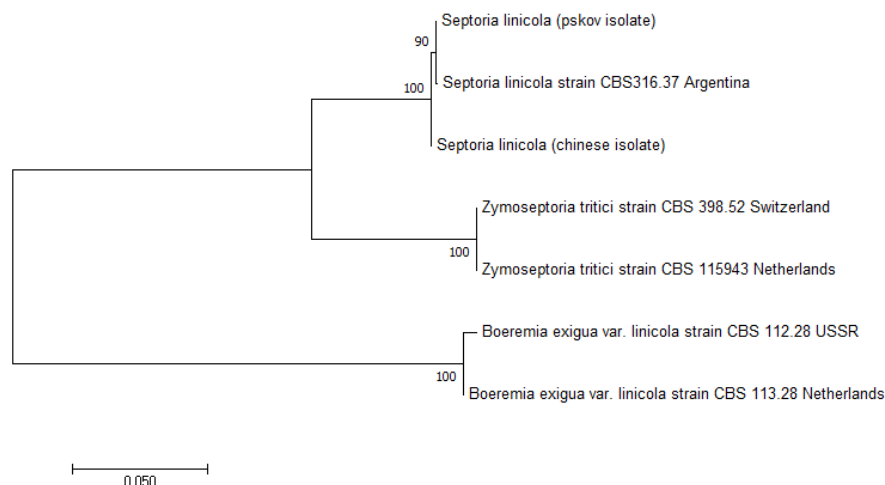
Septoria linicola (pskov isolate)
90
100
Septoria linicola strain CBS316.37 Argentina
Septoria linicola (chinese isolate)
Zymoseptoria tritici strain CBS 398.52 Switzerland
100
Zymoseptoria tritici strain CBS 115943 Netherlands
Boeremia exigua var. linicola strain CBS 112.28 USSR
100
Boeremia exigua var. linicola strain CBS 113.28 Netherlands
0.050